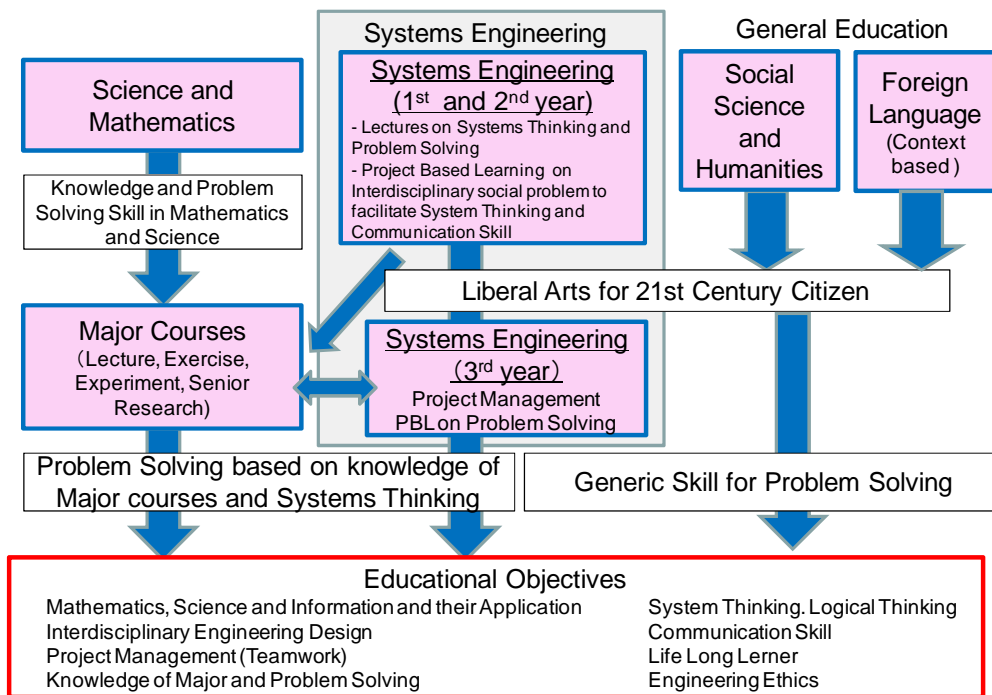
Systems Engineering

General Education

Science and Mathematics

Systems Engineering (1$^{st}$ and 2$^{nd}$ year)
- Lectures on Systems Thinking and Problem Solving
- Project Based Learning on Interdisciplinary social problem to facilitate System Thinking and Communication Skill

Social Science and Humanities

Foreign Language (Context based)

Knowledge and Problem Solving Skill in Mathematics and Science

Liberal Arts for 21st Century Citizen

Major Courses (Lecture, Exercise, Experiment, Senior Research)

Systems Engineering (3$^{rd}$ year)
Project Management
PBL on Problem Solving

Problem Solving based on knowledge of Major courses and Systems Thinking

Generic Skill for Problem Solving

Educational Objectives

Mathematics, Science and Information and their Application
Interdisciplinary Engineering Design
Project Management (Teamwork)
Knowledge of Major and Problem Solving

System Thinking. Logical Thinking
Communication Skill
Life Long Lerner
Engineering Ethics